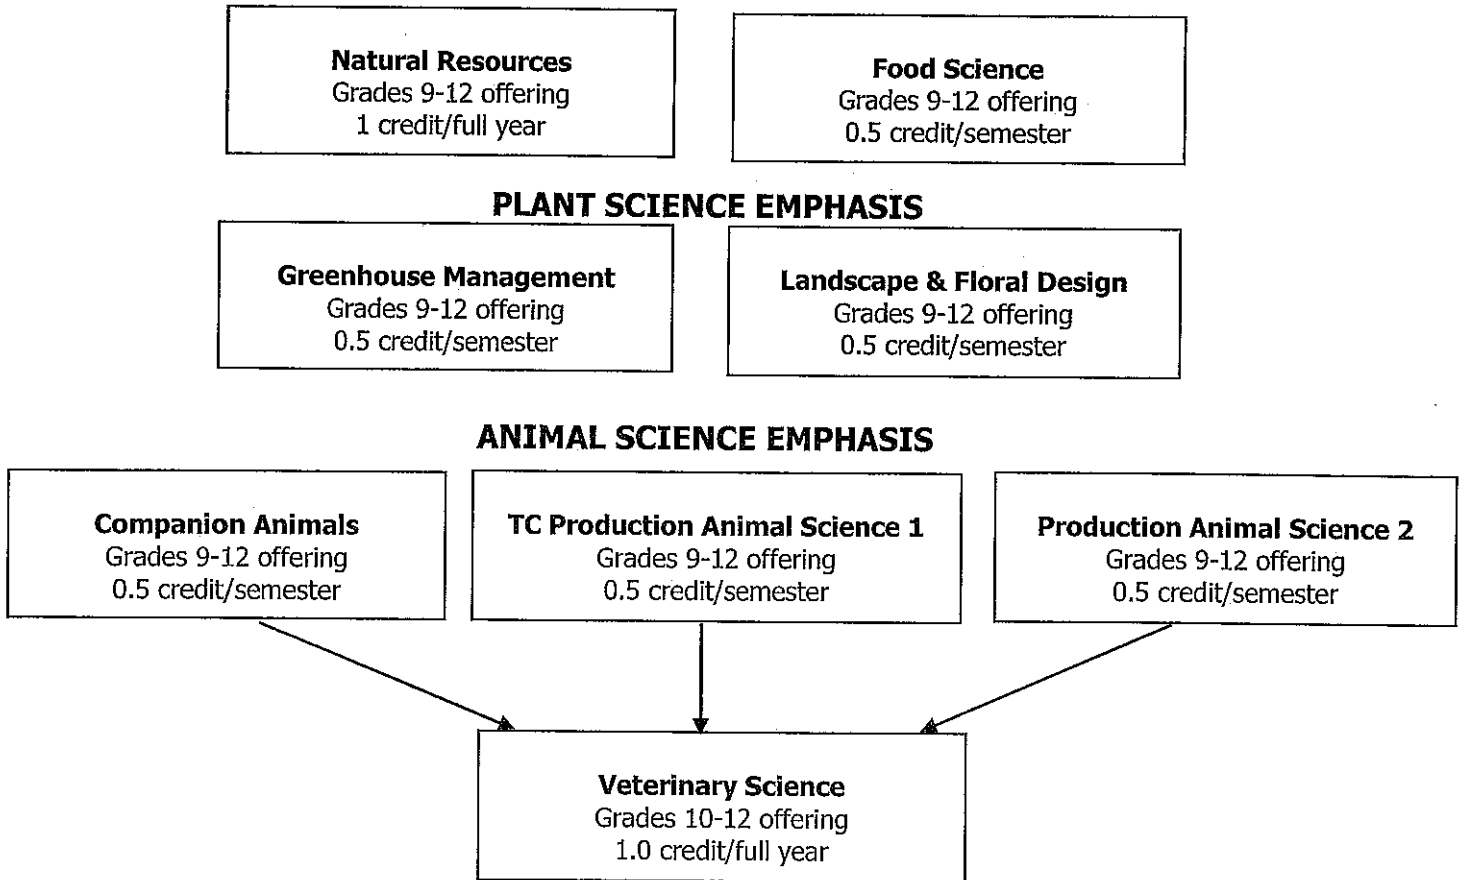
**Natural Resources**
Grades 9-12 offering
1 credit/full year

**Food Science**
Grades 9-12 offering
0.5 credit/semester

**PLANT SCIENCE EMPHASIS**

**Greenhouse Management**
Grades 9-12 offering
0.5 credit/semester

**Landscape & Floral Design**
Grades 9-12 offering
0.5 credit/semester

**ANIMAL SCIENCE EMPHASIS**

**Companion Animals**
Grades 9-12 offering
0.5 credit/semester

**TC Production Animal Science 1**
Grades 9-12 offering
0.5 credit/semester

**Production Animal Science 2**
Grades 9-12 offering
0.5 credit/semester

**Veterinary Science**
Grades 10-12 offering
1.0 credit/full year